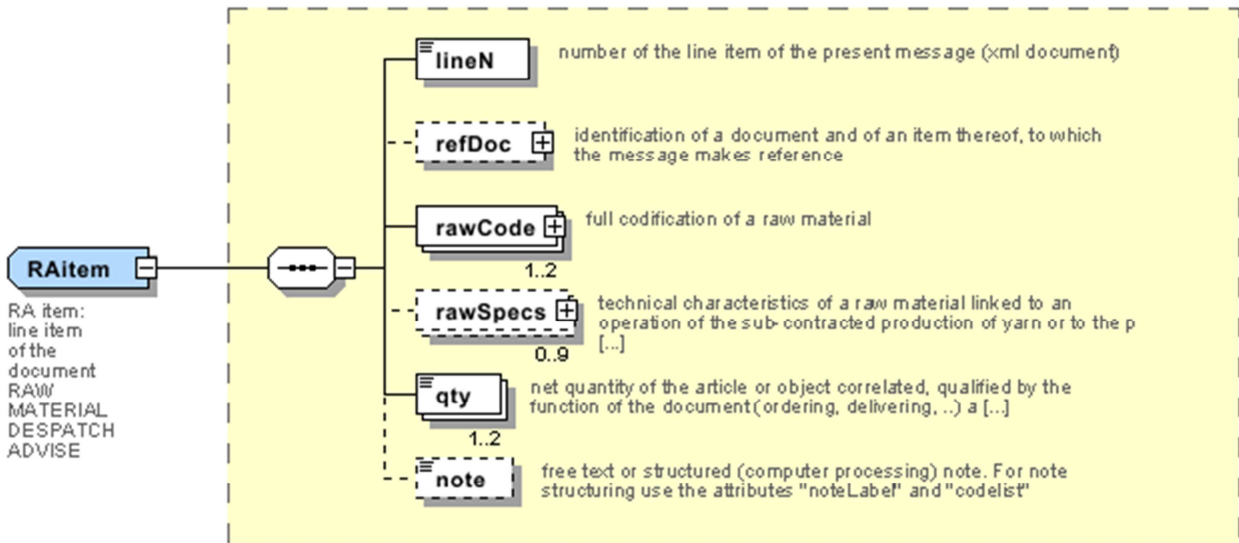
RAitem

RA item: line item of the document RAW MATERIAL DESPATCH ADVISE

lineN
number of the line item of the present message (xml document)

refDoc
identification of a document and of an item thereof, to which the message makes reference

rawCode
1..2
full codification of a raw material

rawSpecs
0..9
technical characteristics of a raw material linked to an operation of the sub-contracted production of yarn or to the p [...]

qty
1..2
net quantity of the article or object correlated, qualified by the function of the document (ordering, delivering, ..) a [...]

note
free text or structured (computer processing) note. For note structuring use the attributes "noteLabel" and "codelist"